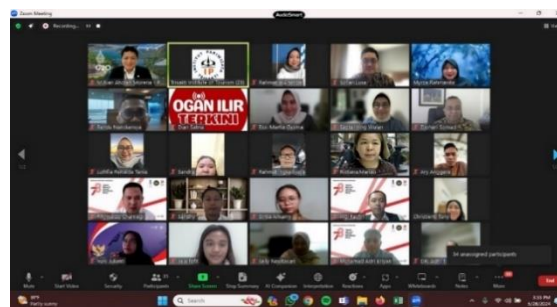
Zoom Meeting

Recording...

AudioSmart

OGAN ILIR TERKINI

Sultan Akbar

Lutfiha

Mute

Start Video

Security

Participants

Share Screen

Stop Summary

AI Companion

Interpretation

Reactions

Apps

Whiteboards

Notes

More

End

Search

34 unassigned participants